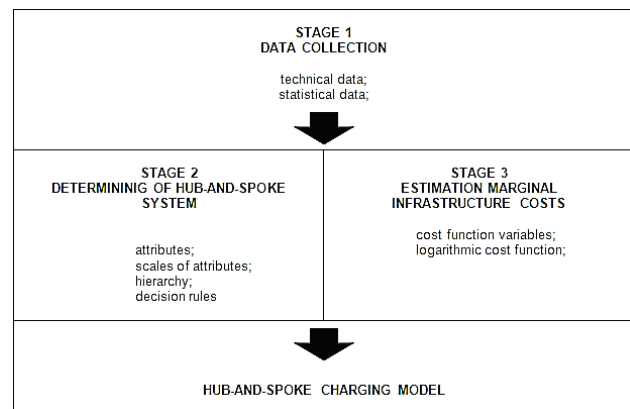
STAGE 1
DATA COLLECTION

technical data;
statistical data;

STAGE 2
DETERMININIG OF HUB-AND-SPOKE SYSTEM

attributes;
scales of attributes;
hierarchy;
decision rules

STAGE 3
ESTIMATION MARGINAL INFRASTRUCTURE COSTS

cost function variables;
logarithmic cost function;

HUB-AND-SPOKE CHARGING MODEL